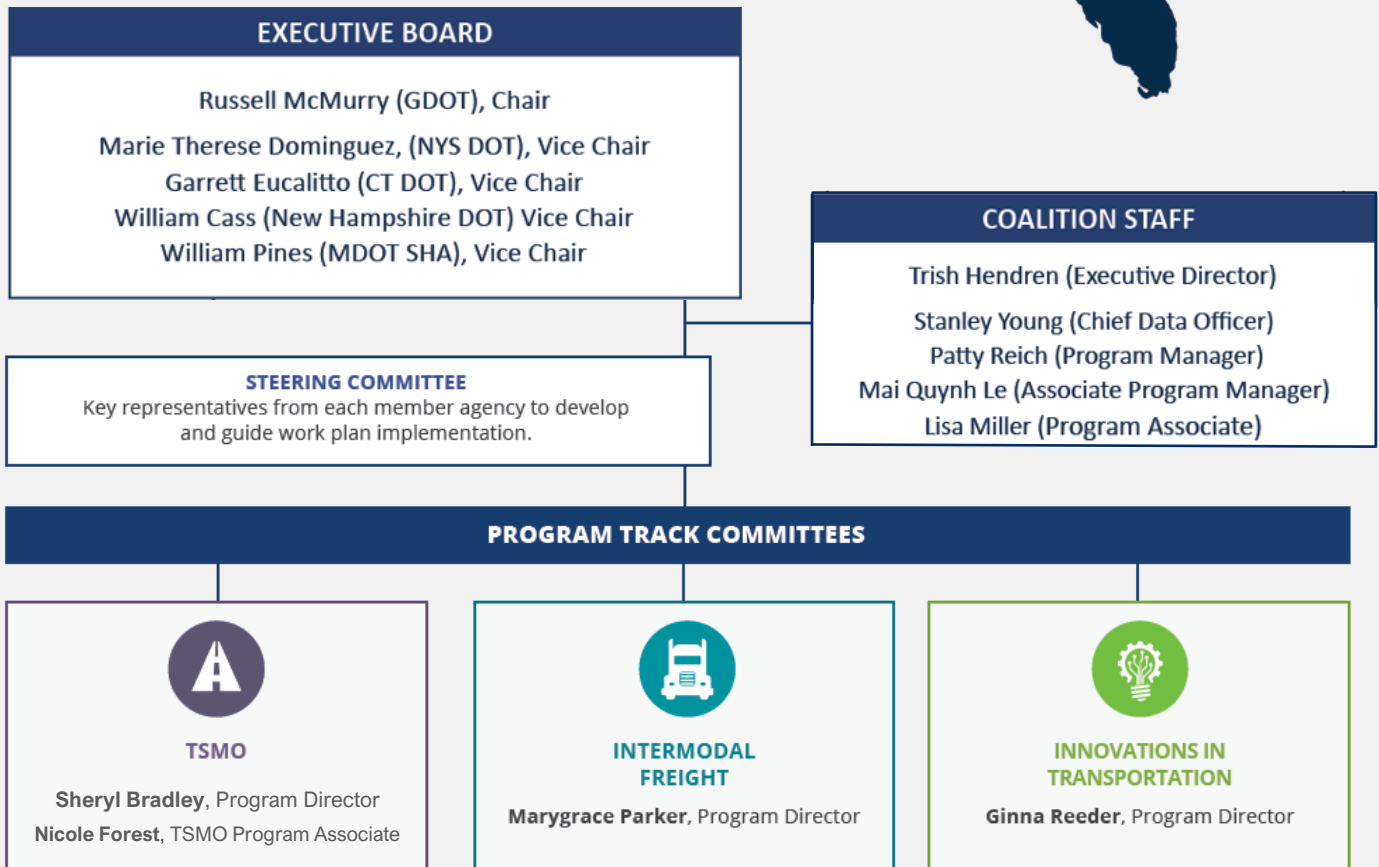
EXECUTIVE BOARD

Russell McMurry (GDOT), Chair

Marie Therese Dominguez, (NYS DOT), Vice Chair
Garrett Eucalitto (CT DOT), Vice Chair
William Cass (New Hampshire DOT) Vice Chair
William Pines (MDOT SHA), Vice Chair

COALITION STAFF

Trish Hendren (Executive Director)

Stanley Young (Chief Data Officer)
Patty Reich (Program Manager)
Mai Quynh Le (Associate Program Manager)
Lisa Miller (Program Associate)

STEERING COMMITTEE
Key representatives from each member agency to develop and guide work plan implementation.

PROGRAM TRACK COMMITTEES

TSMO

Sheryl Bradley, Program Director
Nicole Forest, TSMO Program Associate

INTERMODAL FREIGHT

Marygrace Parker, Program Director

INNOVATIONS IN TRANSPORTATION

Ginna Reeder, Program Director